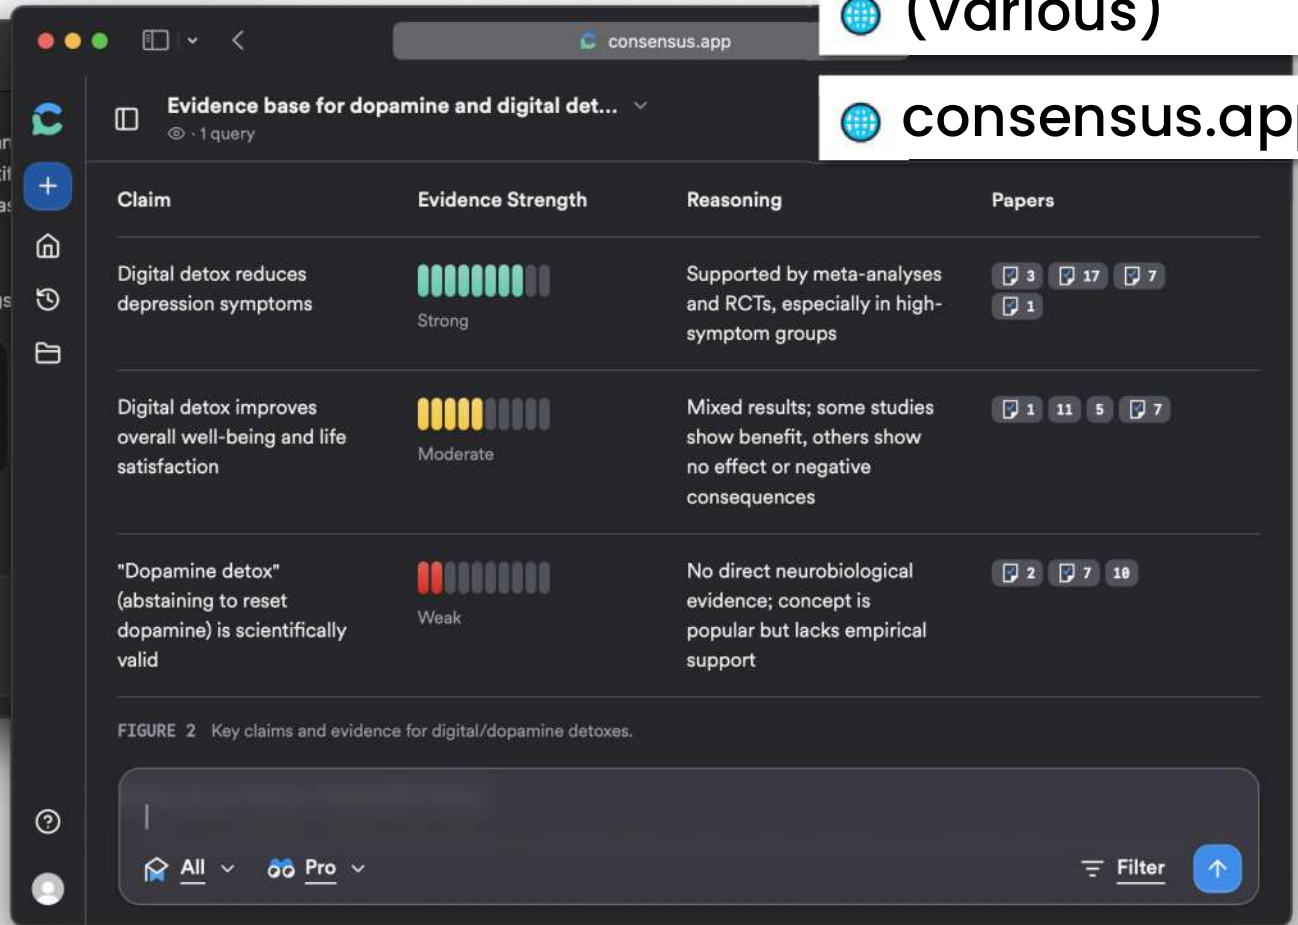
(various)

consensus.ap

consensus.app

Evidence base for dopamine and digital det...

· 1 query

| Claim | Evidence Strength | Reasoning | Papers |
|---|---|---|---|
| Digital detox reduces depression symptoms | Strong | Supported by meta-analyses and RCTs, especially in high-symptom groups | 3 17 7 1 |
| Digital detox improves overall well-being and life satisfaction | Moderate | Mixed results; some studies show benefit, others show no effect or negative consequences | 1 11 5 7 |
| "Dopamine detox" (abstaining to reset dopamine) is scientifically valid | Weak | No direct neurobiological evidence; concept is popular but lacks empirical support | 2 7 10 |

FIGURE 2 Key claims and evidence for digital/dopamine detoxes.

All Pro Filter